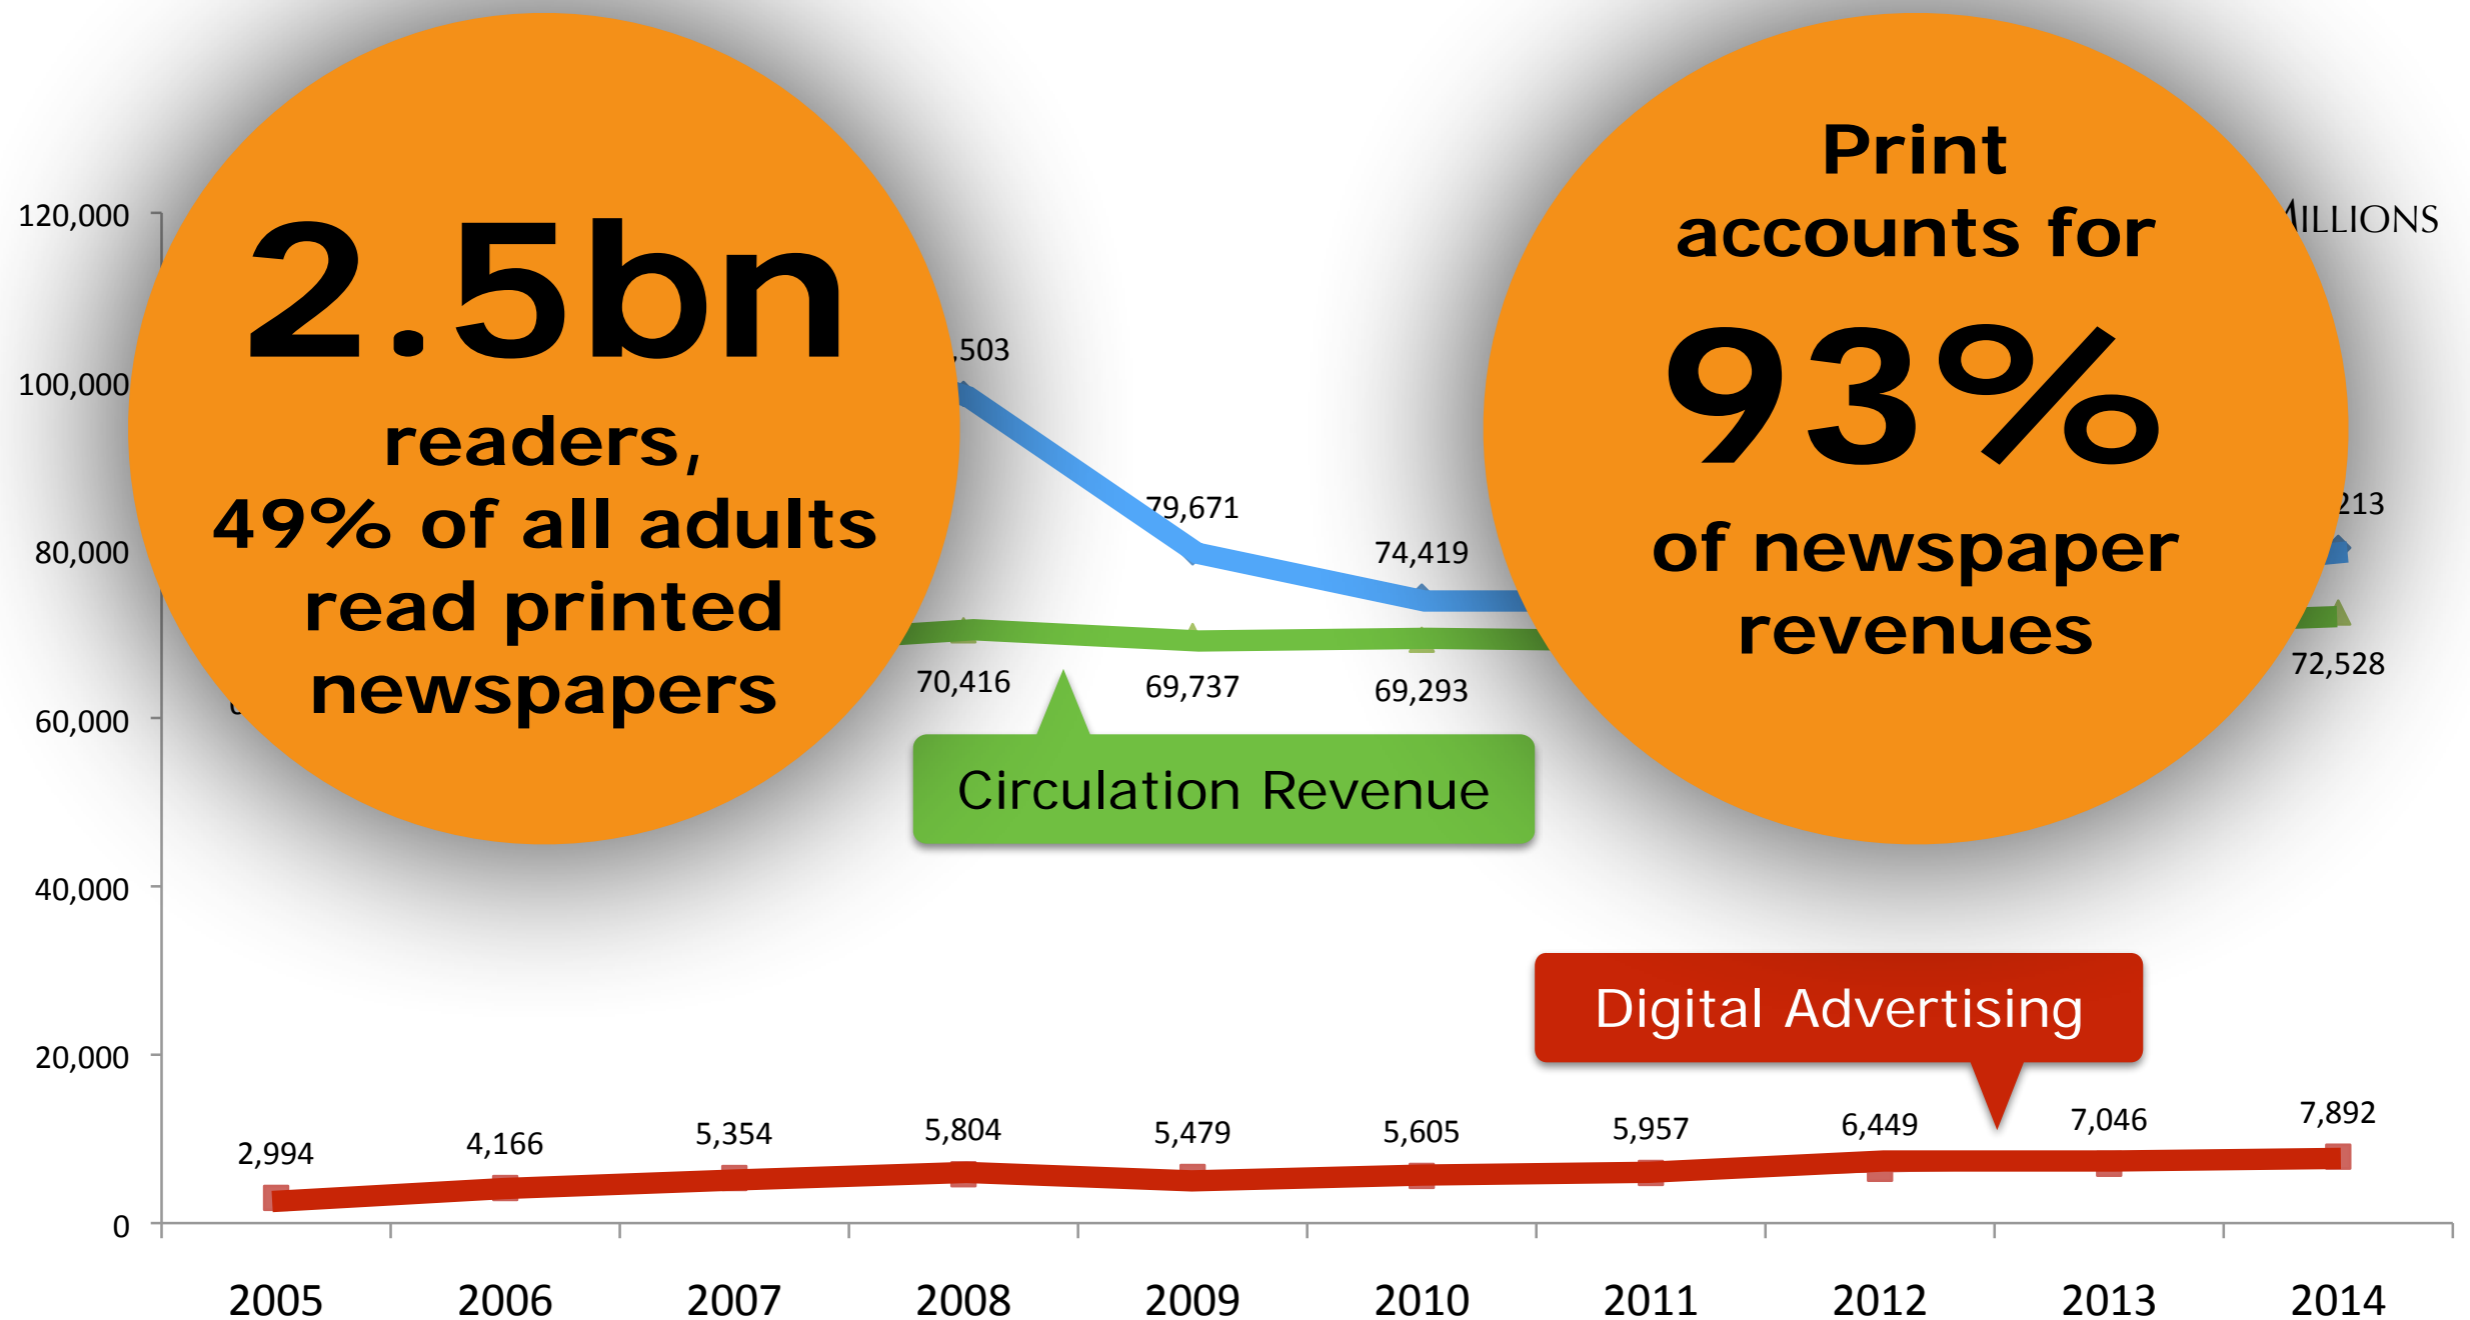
2.5bn

readers, 49% of all adults read printed newspapers

Print accounts for

93%

of newspaper revenues

ILLIONS

120,000
100,000
80,000
60,000
40,000
20,000
0

,503
79,671
74,419
213
70,416
69,737
69,293
72,528

Circulation Revenue

Digital Advertising

2,994
4,166
5,354
5,804
5,479
5,605
5,957
6,449
7,046
7,892

2005
2006
2007
2008
2009
2010
2011
2012
2013
2014